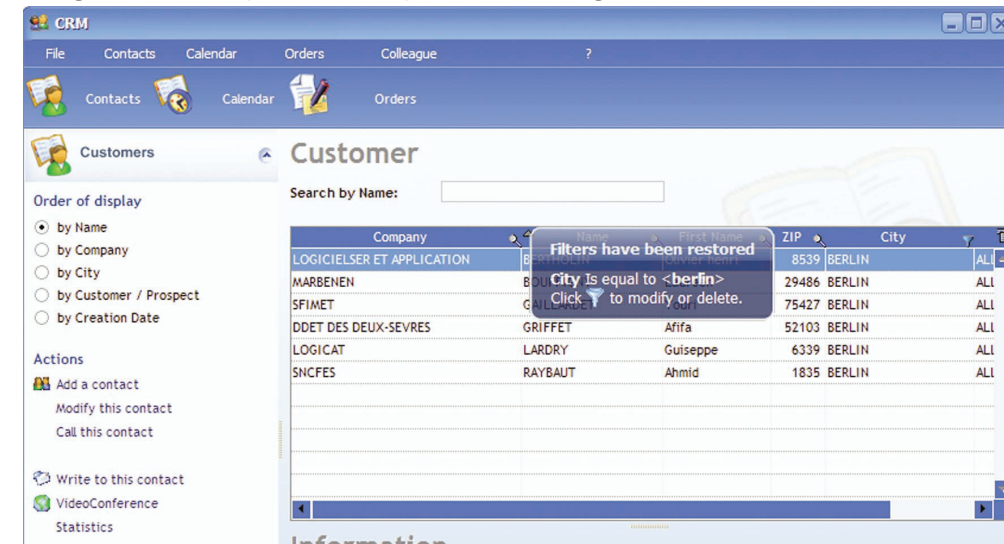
CRM

File Contacts Calendar Orders Colleague ?

Contacts Calendar Orders

Customers

Order of display

by Name

by Company

by City

by Customer / Prospect

by Creation Date

Actions

Add a contact

Modify this contact

Call this contact

Write to this contact

VideoConference

Statistics

Customer

Search by Name:

| Company | Name | First Name | ZIP | City | |
|---|---|---|---|---|---|
| LOGICIELSER ET APPLICATION | B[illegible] | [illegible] | 8539 | BERLIN | ALL |
| MARBENEN | BOU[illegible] | | 29486 | BERLIN | ALL |
| SFIMET | GAILL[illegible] | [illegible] | 75427 | BERLIN | ALL |
| DDET DES DEUX-SEVRES | GRIFFET | Afifa | 52103 | BERLIN | ALL |
| LOGICAT | LARDRY | Guiseppe | 6339 | BERLIN | ALL |
| SNCFES | RAYBAUT | Ahmid | 1835 | BERLIN | ALL |

Filters have been restored

City Is equal to <berlin>

Click to modify or delete.

Information